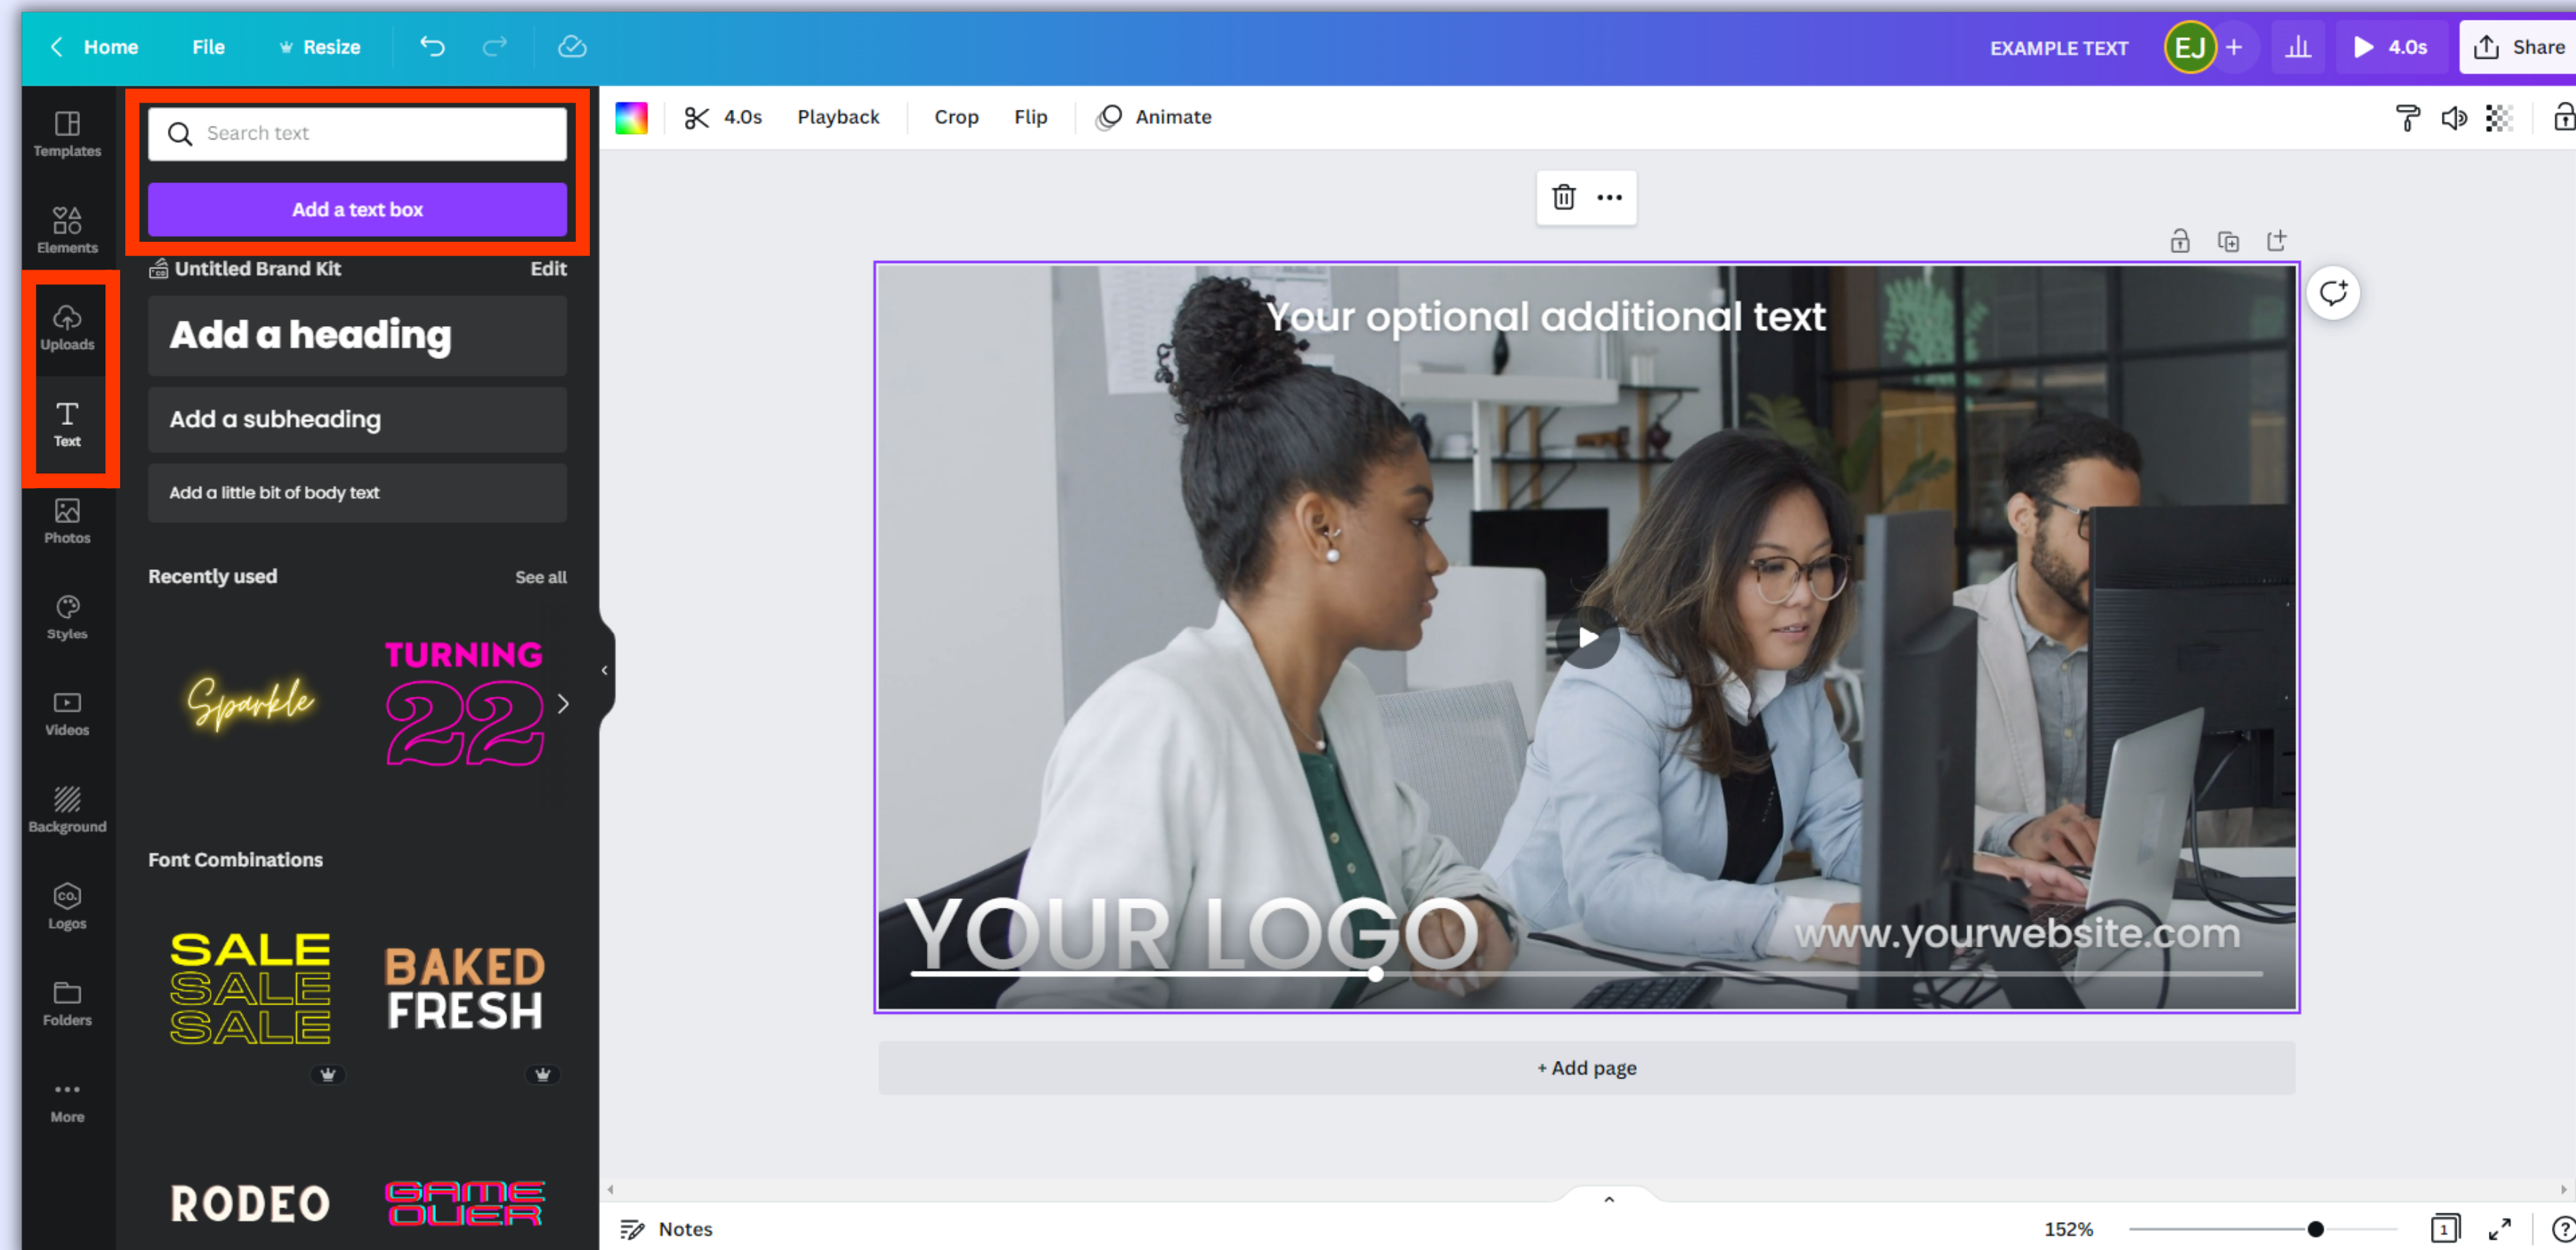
Home File Resize

EXAMPLE TEXT EJ + 4.0s Share

Templates

Elements

Uploads

Text

Photos

Styles

Videos

Background

Logos

Folders

More

Search text

Add a text box

Untitled Brand Kit Edit

Add a heading

Add a subheading

Add a little bit of body text

Recently used See all

Sparkle

TURNING 22

Font Combinations

SALE SALE SALE

BAKED FRESH

RODEO

GAME OVER

4.0s Playback Crop Flip Animate

Your optional additional text

YOUR LOGO

www.yourwebsite.com

+ Add page

Notes

152%